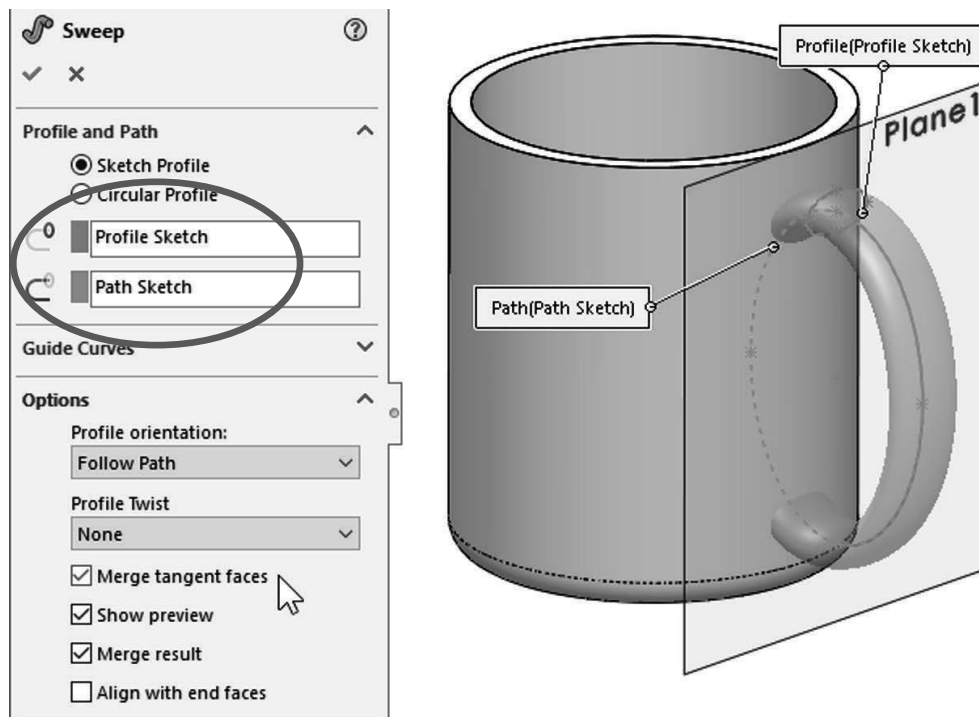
Sweep

Profile and Path

Sketch Profile

Circular Profile

Profile Sketch

Path Sketch

Guide Curves

Options

Profile orientation:

Follow Path

Profile Twist

None

Merge tangent faces

Show preview

Merge result

Align with end faces

Profile(Profile Sketch)

Plane1

Path(Path Sketch)